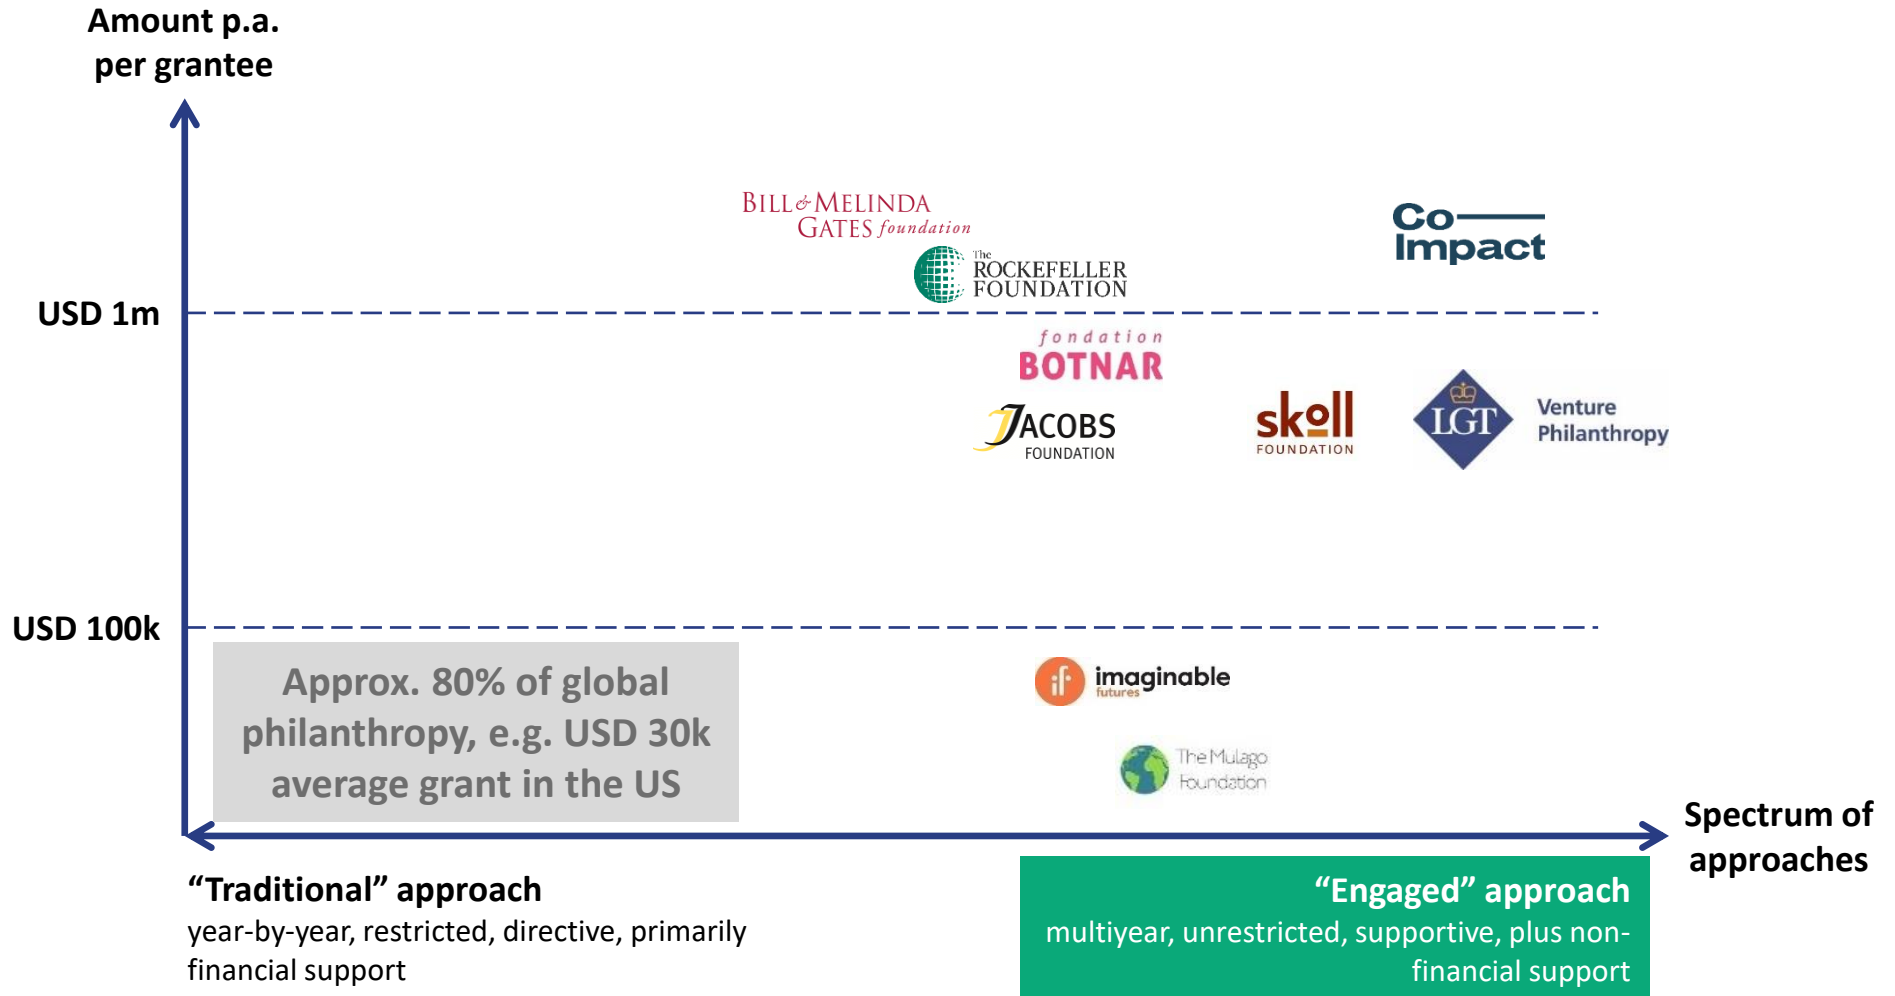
Amount p.a. per grantee

BILL & MELINDA GATES foundation

The ROCKEFELLER FOUNDATION

Co Impact

USD 1m

fondation BOTNAR

JACOBS FOUNDATION

skoll FOUNDATION

LGT Venture Philanthropy

USD 100k

Approx. 80% of global philanthropy, e.g. USD 30k average grant in the US

imaginable futures

The Mulago Foundation

Spectrum of approaches

“Traditional” approach
year-by-year, restricted, directive, primarily financial support

“Engaged” approach
multiyear, unrestricted, supportive, plus non-financial support